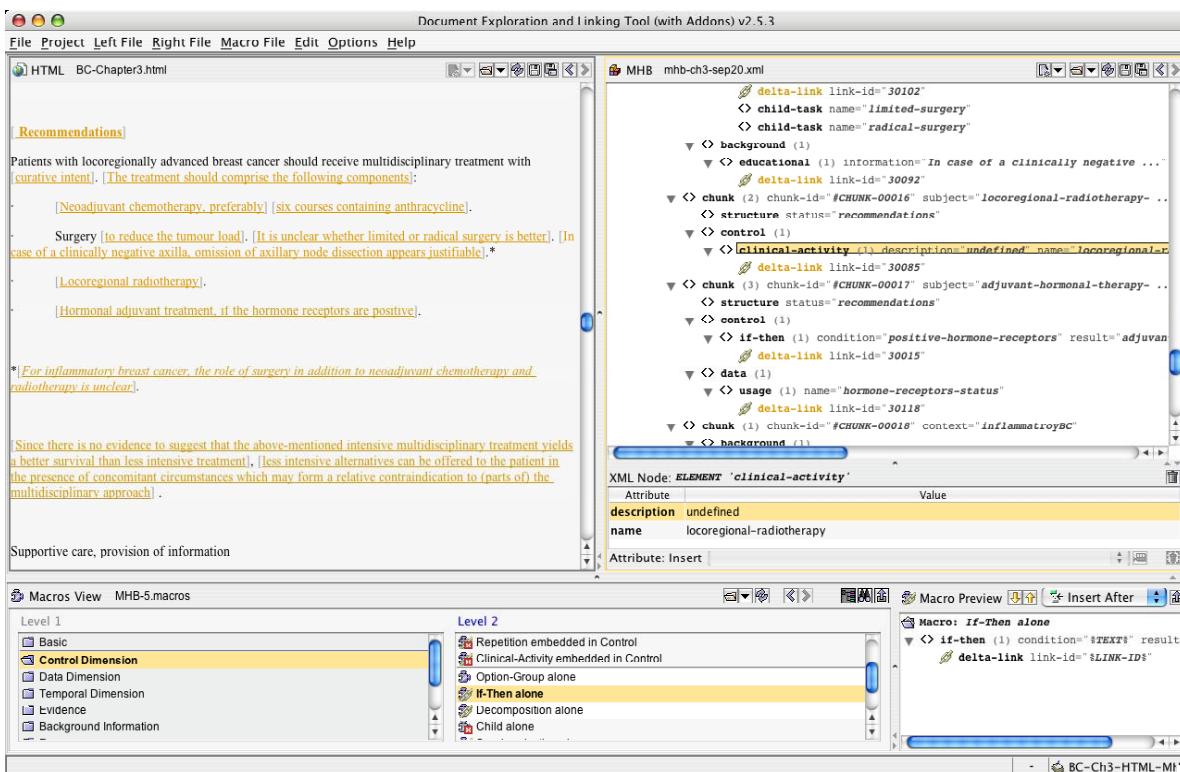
Document Exploration and Linking Tool (with Addons) v2.5.3

File Project Left File Right File Macro File Edit Options Help

HTML BC-Chapter3.html

[ Recommendations]

Patients with locoregionally advanced breast cancer should receive multidisciplinary treatment with [curative intent]. [The treatment should comprise the following components]:

· [Neoadjuvant chemotherapy, preferably] [six courses containing anthracycline].

· Surgery [to reduce the tumour load]. [It is unclear whether limited or radical surgery is better]. [In case of a clinically negative axilla, omission of axillary node dissection appears justifiable].*

· [Locoregional radiotherapy].

· [Hormonal adjuvant treatment, if the hormone receptors are positive].

*[For inflammatory breast cancer, the role of surgery in addition to neoadjuvant chemotherapy and radiotherapy is unclear].

[Since there is no evidence to suggest that the above-mentioned intensive multidisciplinary treatment yields a better survival than less intensive treatment], [less intensive alternatives can be offered to the patient in the presence of concomitant circumstances which may form a relative contraindication to (parts of) the multidisciplinary approach] .

Supportive care, provision of information

MHB mhb-ch3-sep20.xml

delta-link link-id="30102"
<> child-task name="limited-surgery"
<> child-task name="radical-surgery"
<> background (1)
<> educational (1) information="In case of a clinically negative ..."
delta-link link-id="30092"
<> chunk (2) chunk-id="#CHUNK-00016" subject="locoregional-radiotherapy- ..
<> structure status="recommendations"
<> control (1)
<> clinical-activity (1) description="undefined" name="locoregional-r
delta-link link-id="30085"
<> chunk (3) chunk-id="#CHUNK-00017" subject="adjuvant-hormonal-therapy- ..
<> structure status="recommendations"
<> control (1)
<> if-then (1) condition="positive-hormone-receptors" result="adjuvan
delta-link link-id="30015"
<> data (1)
<> usage (1) name="hormone-receptors-status"
delta-link link-id="30118"
<> chunk (1) chunk-id="#CHUNK-00018" context="inflammatroyBC"
<> background (1)

XML Node: ELEMENT 'clinical-activity'

| Attribute | Value |
|---|---|
| description | undefined |
| name | locoregional-radiotherapy |

Attribute: Insert

Macros View MHB-5.macros

Level 1
Basic
Control Dimension
Data Dimension
Temporal Dimension
Evidence
Background Information

Level 2
Repetition embedded in Control
Clinical-Activity embedded in Control
Option-Group alone
If-Then alone
Decomposition alone
Child alone

Macro Preview Insert After
Macro: If-Then alone
<> if-then (1) condition="$TEXT$" result
delta-link link-id="$LINK-ID$"

BC-Ch3-HTML-MH